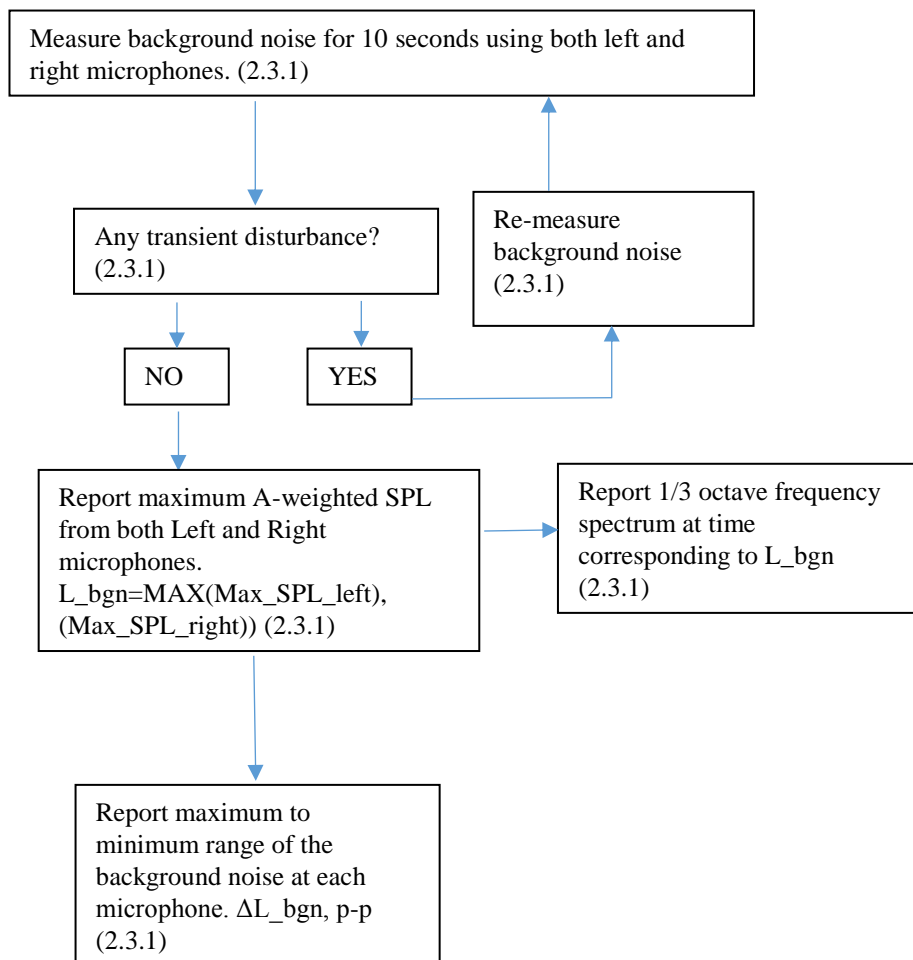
Measure background noise for 10 seconds using both left and right microphones. (2.3.1)

Any transient disturbance? (2.3.1)

Re-measure background noise (2.3.1)

NO

YES

Report maximum A-weighted SPL from both Left and Right microphones. L_bgn=MAX(Max_SPL_left), (Max_SPL_right)) (2.3.1)

Report 1/3 octave frequency spectrum at time corresponding to L_bgn (2.3.1)

Report maximum to minimum range of the background noise at each microphone. ΔL_bgn, p-p (2.3.1)